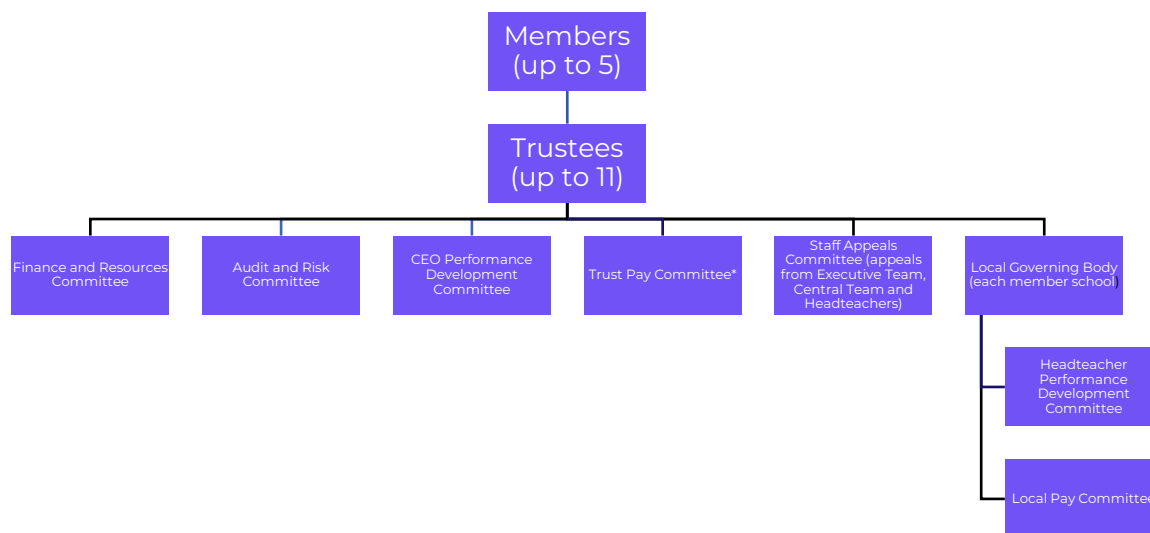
Members (up to 5)

Trustees (up to 11)

Finance and Resources Committee

Audit and Risk Committee

CEO Performance Development Committee

Trust Pay Committee*

Staff Appeals Committee (appeals from Executive Team, Central Team and Headteachers)

Local Governing Body (each member school)

Headteacher Performance Development Committee

Local Pay Committe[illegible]